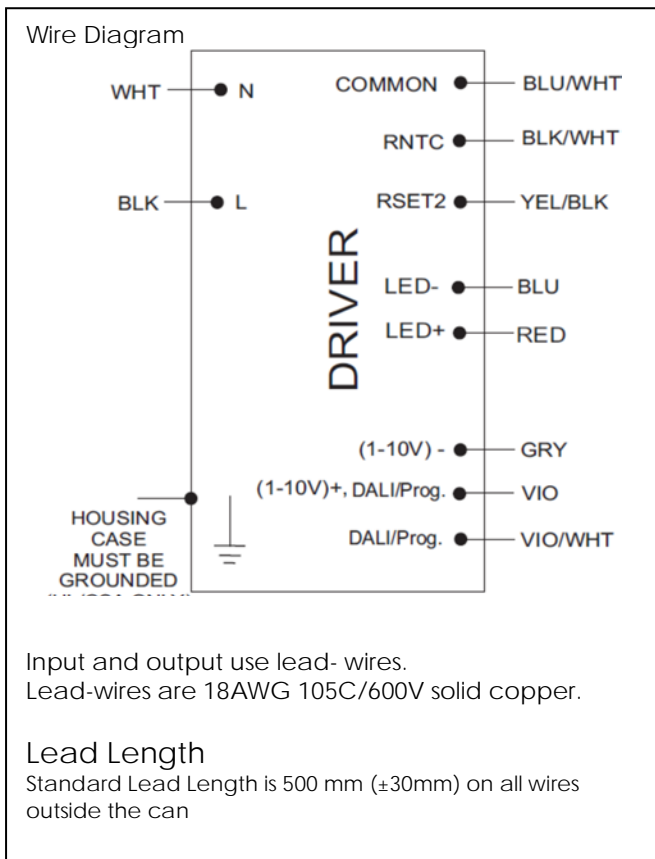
Wire Diagram

WHT N
BLK L
HOUSING CASE MUST BE GROUNDED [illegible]

DRIVER

COMMON BLU/WHT
RNTC BLK/WHT
RSET2 YEL/BLK
LED- BLU
LED+ RED
(1-10V) - GRY
(1-10V)+, DALI/Prog. VIO
DALI/Prog. VIO/WHT

Input and output use lead- wires.
Lead-wires are 18AWG 105C/600V solid copper.

Lead Length
Standard Lead Length is 500 mm (±30mm) on all wires outside the can